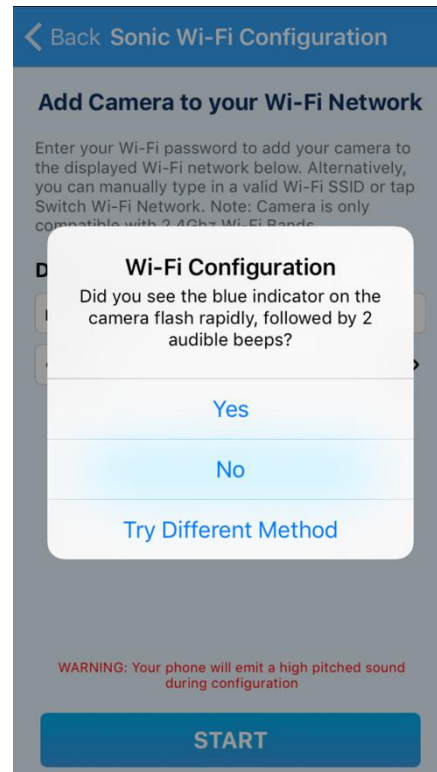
< Back Sonic Wi-Fi Configuration

Add Camera to your Wi-Fi Network

Enter your Wi-Fi password to add your camera to the displayed Wi-Fi network below. Alternatively, you can manually type in a valid Wi-Fi SSID or tap Switch Wi-Fi Network. Note: Camera is only compatible with 2.4Ghz Wi-Fi Bands

D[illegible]

Wi-Fi Configuration

Did you see the blue indicator on the camera flash rapidly, followed by 2 audible beeps?

Yes

No

Try Different Method

WARNING: Your phone will emit a high pitched sound during configuration

START